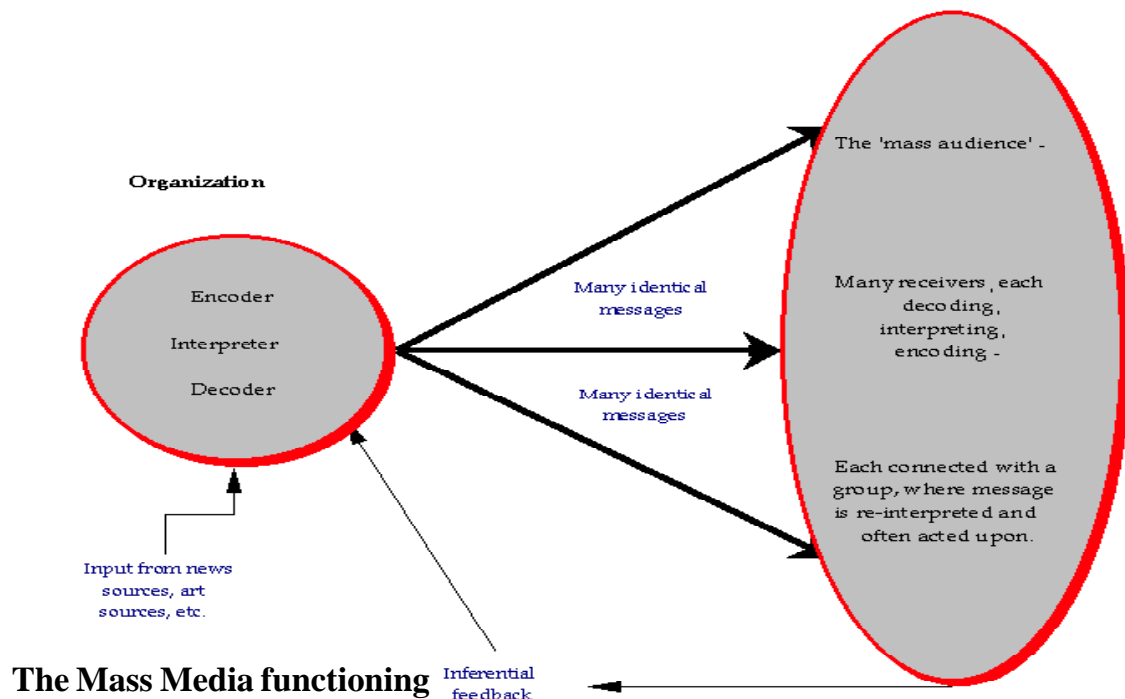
Organization

Encoder

Interpreter

Decoder

Many identical messages

Many identical messages

The 'mass audience' -

Many receivers, each decoding, interpreting, encoding -

Each connected with a group, where message is re-interpreted and often acted upon.

Input from news sources, art sources, etc.

The Mass Media functioning

Inferential feedback